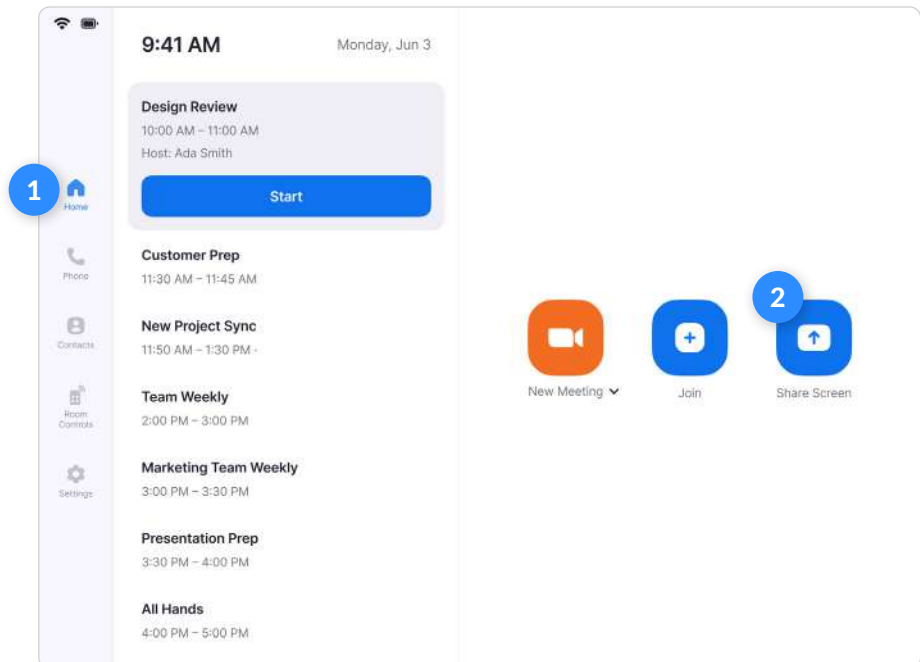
1

Home

Phone

Contacts

Room Controls

Settings

9:41 AM

Monday, Jun 3

Design Review
10:00 AM – 11:00 AM
Host: Ada Smith

Start

Customer Prep
11:30 AM – 11:45 AM

New Project Sync
11:50 AM – 1:30 PM ·

Team Weekly
2:00 PM – 3:00 PM

Marketing Team Weekly
3:00 PM – 3:30 PM

Presentation Prep
3:30 PM – 4:00 PM

All Hands
4:00 PM – 5:00 PM

2

New Meeting

Join

Share Screen